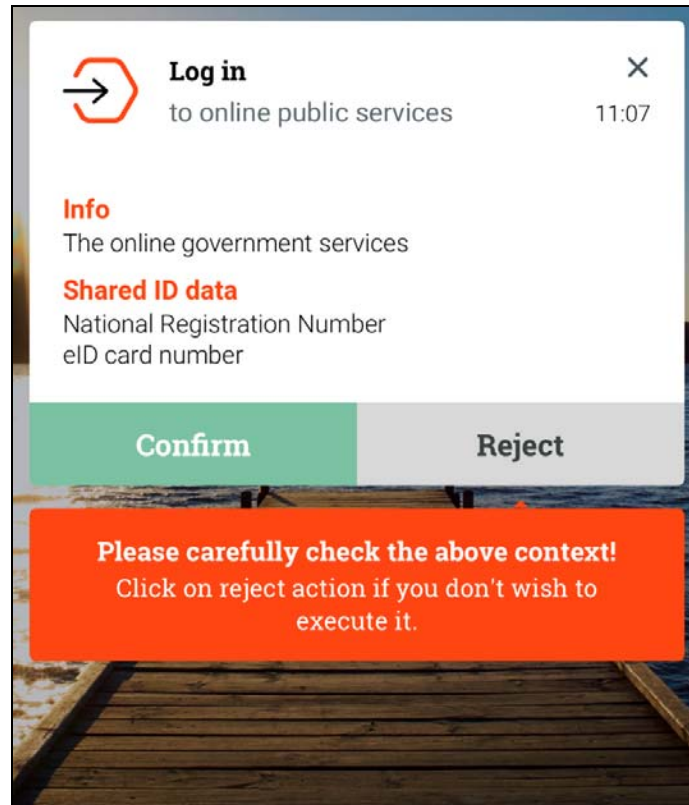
Log in
to online public services
11:07

Info
The online government services

Shared ID data
National Registration Number
eID card number

Confirm
Reject

Please carefully check the above context!
Click on reject action if you don't wish to execute it.